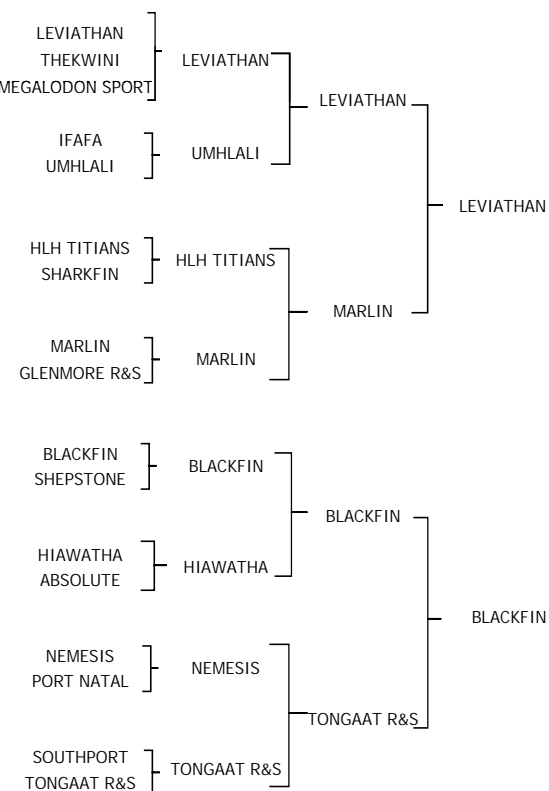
LEVIATHAN
THEKWINI
MEGALODON SPORT

LEVIATHAN

IFAFA
UMHLALI

UMHLALI

LEVIATHAN

HLH TITIANS
SHARKFIN

HLH TITIANS

MARLIN
GLENMORE R&S

MARLIN

MARLIN

LEVIATHAN

BLACKFIN
SHEPSTONE

BLACKFIN

HIAWATHA
ABSOLUTE

HIAWATHA

BLACKFIN

NEMESIS
PORT NATAL

NEMESIS

SOUTHPORT
TONGAAT R&S

TONGAAT R&S

TONGAAT R&S

BLACKFIN